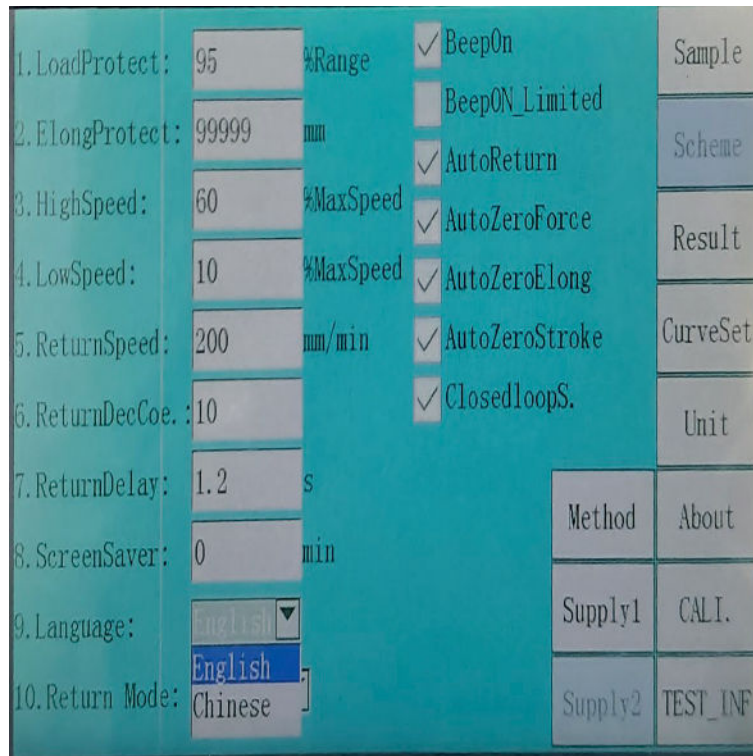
1.LoadProtect: 95 %Range

2.ElongProtect: 99999 mm

3.HighSpeed: 60 %MaxSpeed

4.LowSpeed: 10 %MaxSpeed

5.ReturnSpeed: 200 mm/min

6.ReturnDecCoe.: 10

7.ReturnDelay: 1.2 s

8.ScreenSaver: 0 min

9.Language: English

10.Return Mode: English Chinese

✓ BeepOn

BeepON_Limited

✓ AutoReturn

✓ AutoZeroForce

✓ AutoZeroElong

✓ AutoZeroStroke

✓ ClosedloopS.

Sample

Scheme

Result

CurveSet

Unit

Method

About

Supply1

CALI.

Supply2

TEST_INF